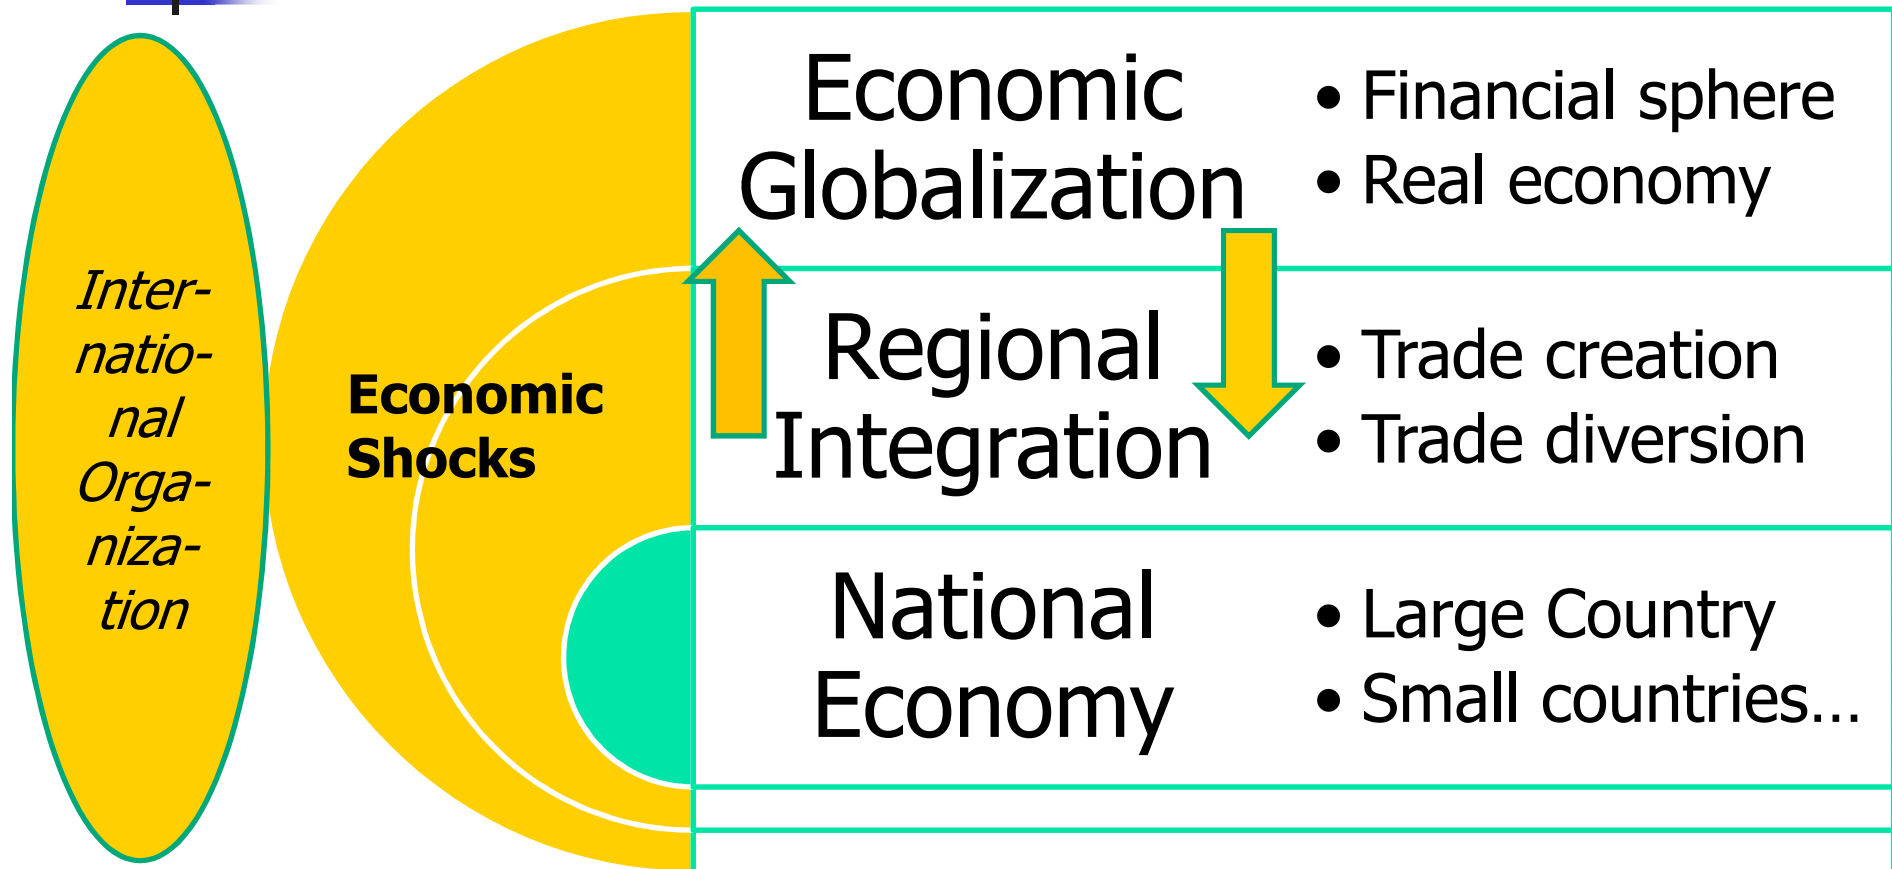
International Organization

Economic Shocks

Economic Globalization

• Financial sphere
• Real economy

Regional Integration

• Trade creation
• Trade diversion

National Economy

• Large Country
• Small countries…